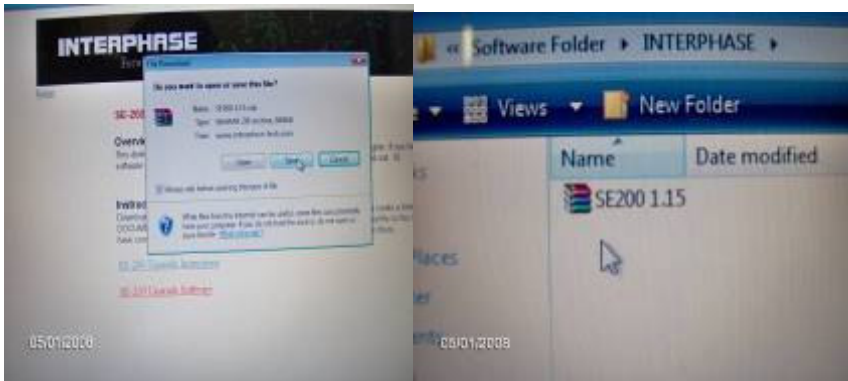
INTERPHASE

File Download

Do you want to open or save this file?

Name: SE200 1.15.rar
Type: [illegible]
From: www.interphase-tech.com

Open Save Cancel

Always ask before opening this type of file

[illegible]

SE-200 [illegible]

Overview

Install

SE-200 Operator Instructions

SE-200 Upgrade Software

05/01/2008

« Software Folder ▸ INTERPHASE ▸

Views New Folder

Name Date modified

SE200 1.15

05/01/2008